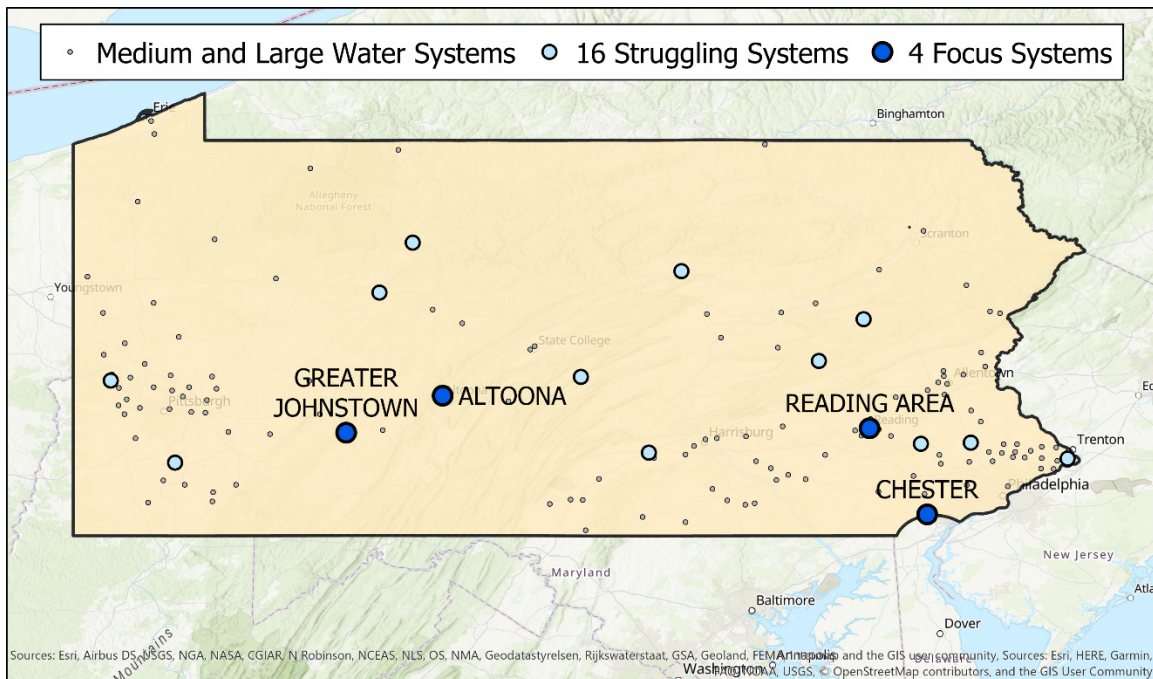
Medium and Large Water Systems 16 Struggling Systems 4 Focus Systems

Erie
Binghamton
Allegheny National Forest
Scranton
Youngstown
State College
Allentown
GREATER JOHNSTOWN
ALTOONA
Pittsburgh
READING AREA
Harrisburg
Reading
Trenton
CHESTER
Philadelphia
New Jersey
Maryland
Baltimore
Dover
Washington
Mountains
Atl
Ed

Sources: Esri, Airbus DS, USGS, NGA, NASA, CGIAR, N Robinson, NCEAS, NLS, OS, NMA, Geodatastyrelsen, Rijkswaterstaat, GSA, Geoland, FEMA, Intermap and the GIS user community, Sources: Esri, HERE, Garmin, FAO, NOAA, USGS, © OpenStreetMap contributors, and the GIS User Community